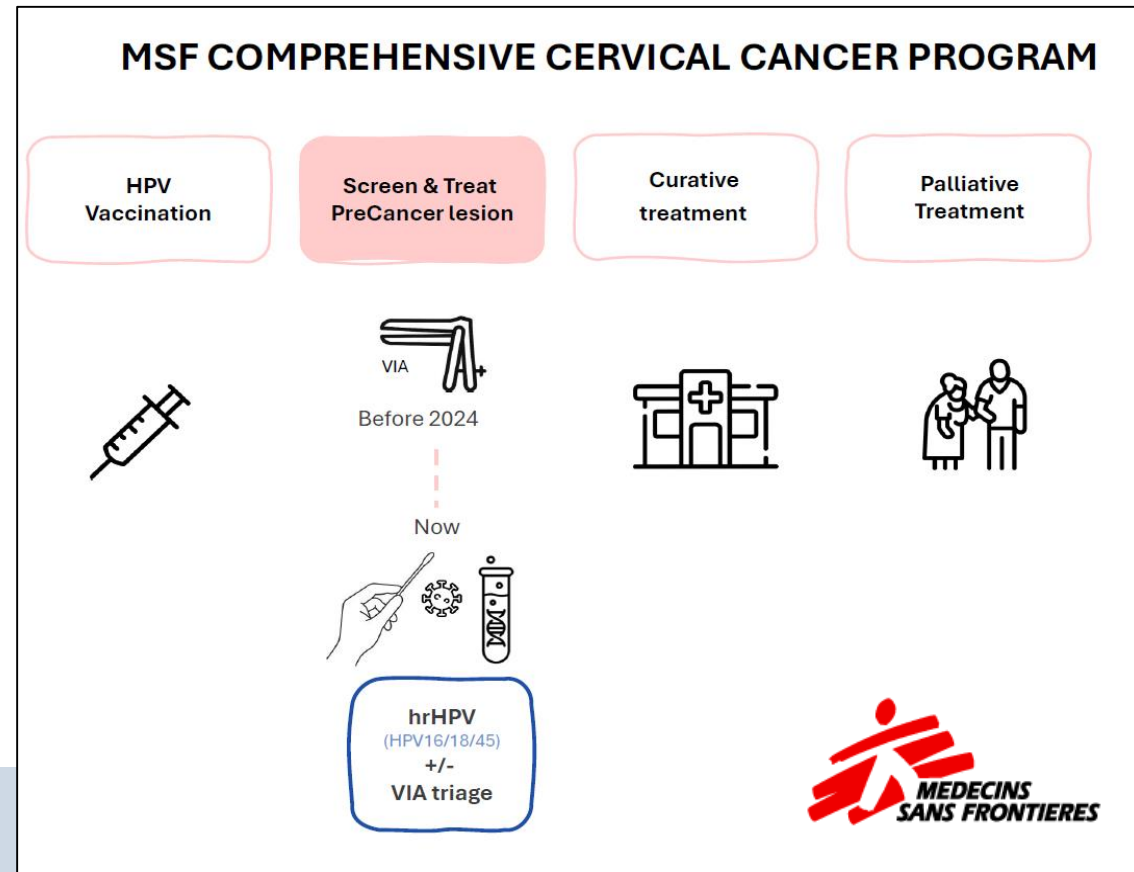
MSF COMPREHENSIVE CERVICAL CANCER PROGRAM

HPV Vaccination

Screen & Treat PreCancer lesion

Curative treatment

Palliative Treatment

VIA

Before 2024

Now

hrHPV
(HPV16/18/45)
+/-
VIA triage

MEDECINS SANS FRONTIERES